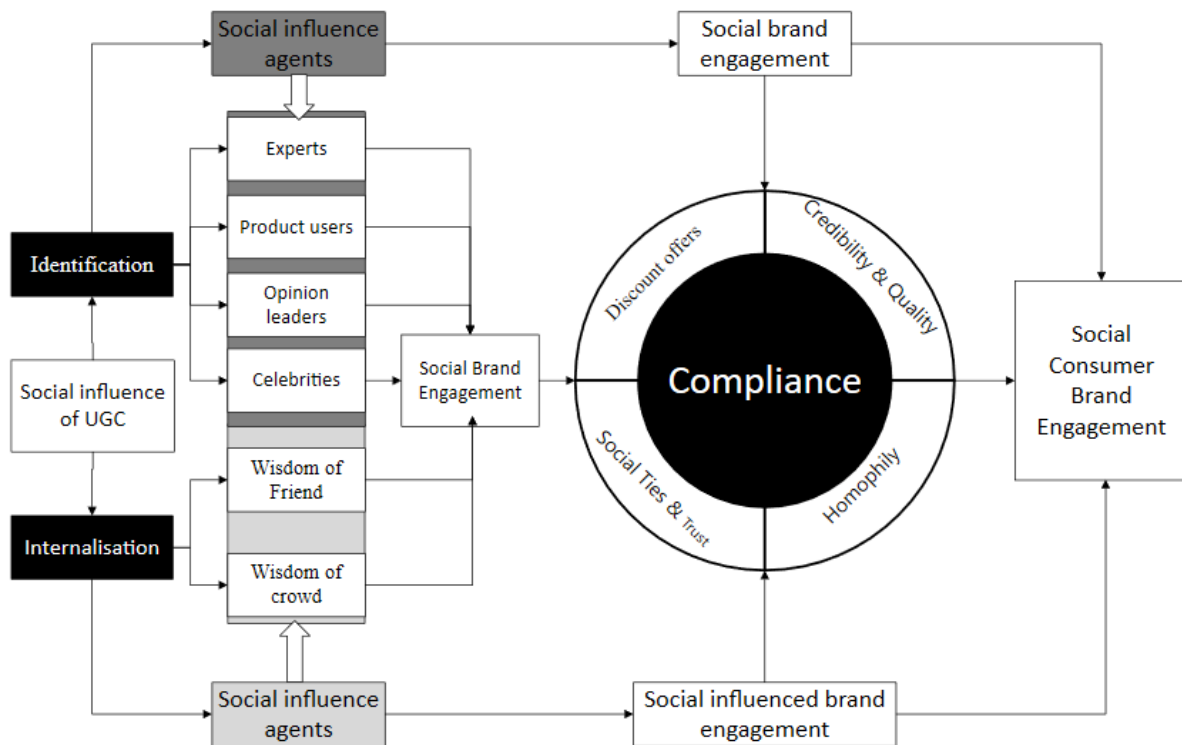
Social influence agents

Social brand engagement

Experts

Product users

Opinion leaders

Celebrities

Wisdom of Friend

Wisdom of crowd

Identification

Social influence of UGC

Internalisation

Social Brand Engagement

Discount offers

Credibility & Quality

Compliance

Social Ties & Trust

Homophily

Social Consumer Brand Engagement

Social influence agents

Social influenced brand engagement